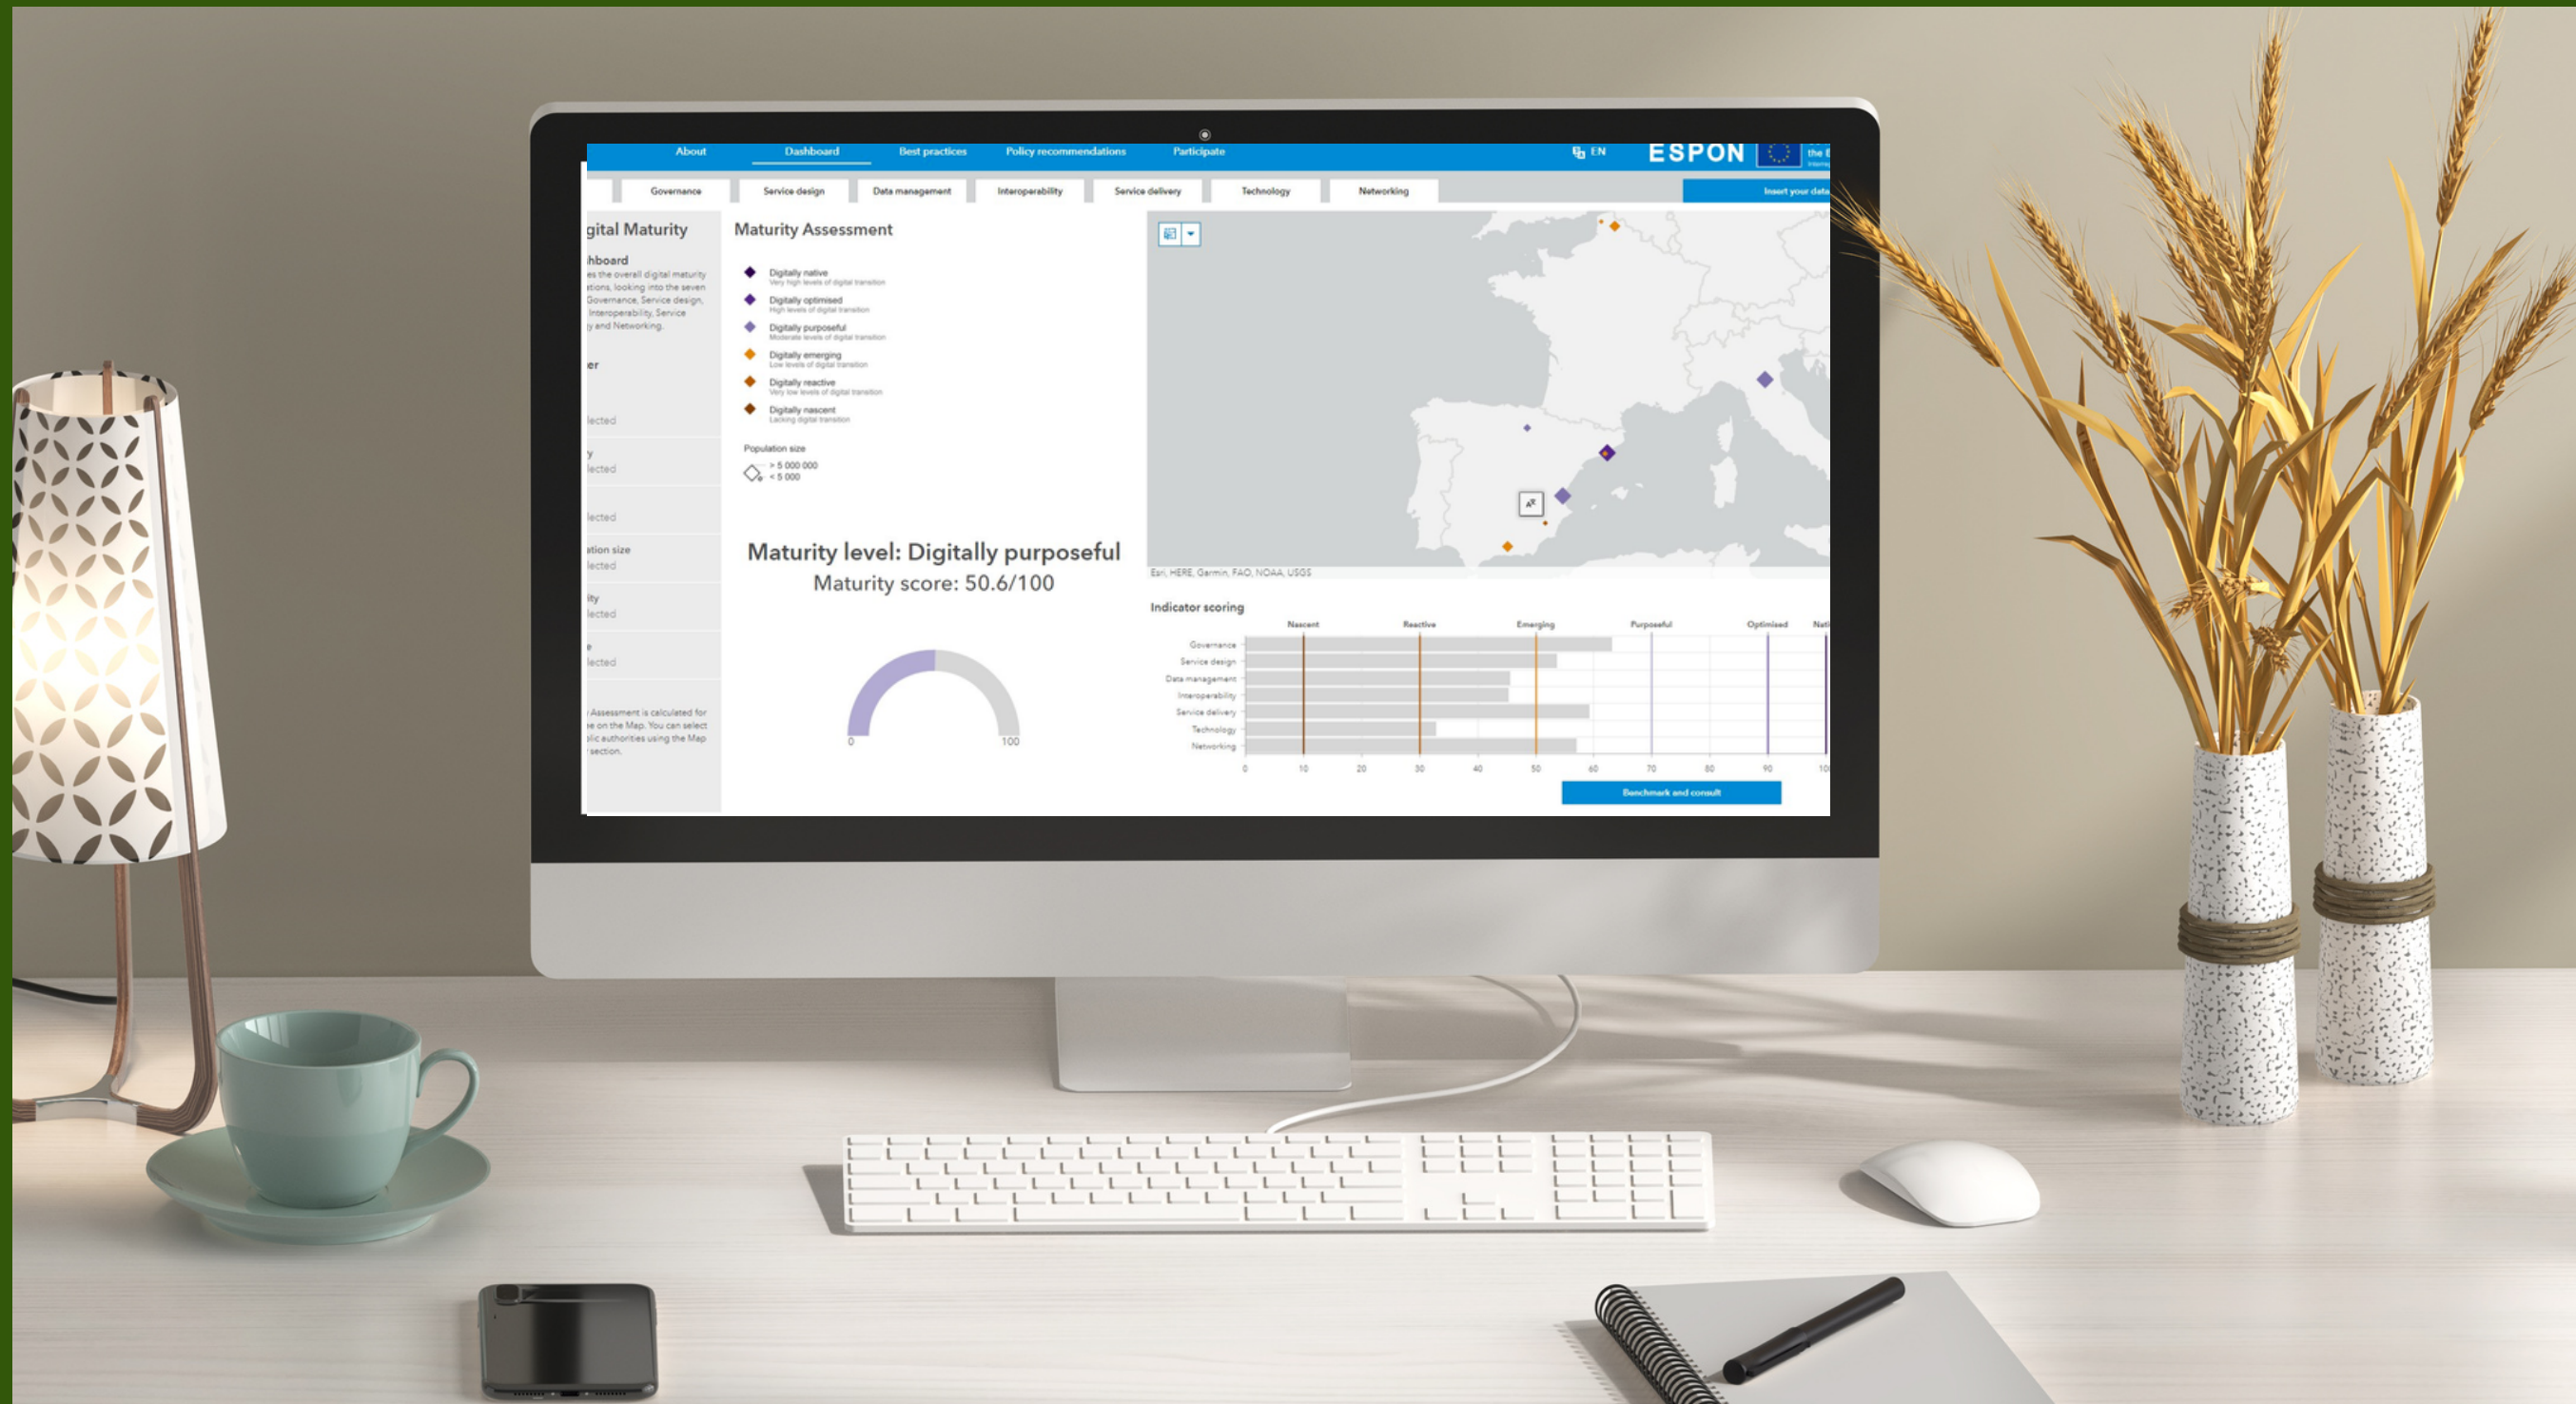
About Dashboard Best practices Policy recommendations Participate

EN ESPON the

Governance Service design Data management Interoperability Service delivery Technology Networking

Insert your data

gital Maturity

hboard
es the overall digital maturity tions, looking into the seven Governance, Service design, Interoperability, Service y and Networking.

er

lected

y
lected

lected

ation size
lected

ity
lected

lected

Assessment is calculated for e on the Map. You can select lic authorities using the Map section.

Maturity Assessment

Digitally native
Very high levels of digital transition
Digitally optimised
High levels of digital transition
Digitally purposeful
Moderate levels of digital transition
Digitally emerging
Low levels of digital transition
Digitally reactive
Very low levels of digital transition
Digitally nascent
Lacking digital transition

Population size
> 5 000 000
< 5 000

Maturity level: Digitally purposeful
Maturity score: 50.6/100

0 100

Esri, HERE, Garmin, FAO, NOAA, USGS

Indicator scoring

Nascent Reactive Emerging Purposeful Optimised Nati

Governance
Service design
Data management
Interoperability
Service delivery
Technology
Networking

0 10 20 30 40 50 60 70 80 90 10

Benchmark and consult